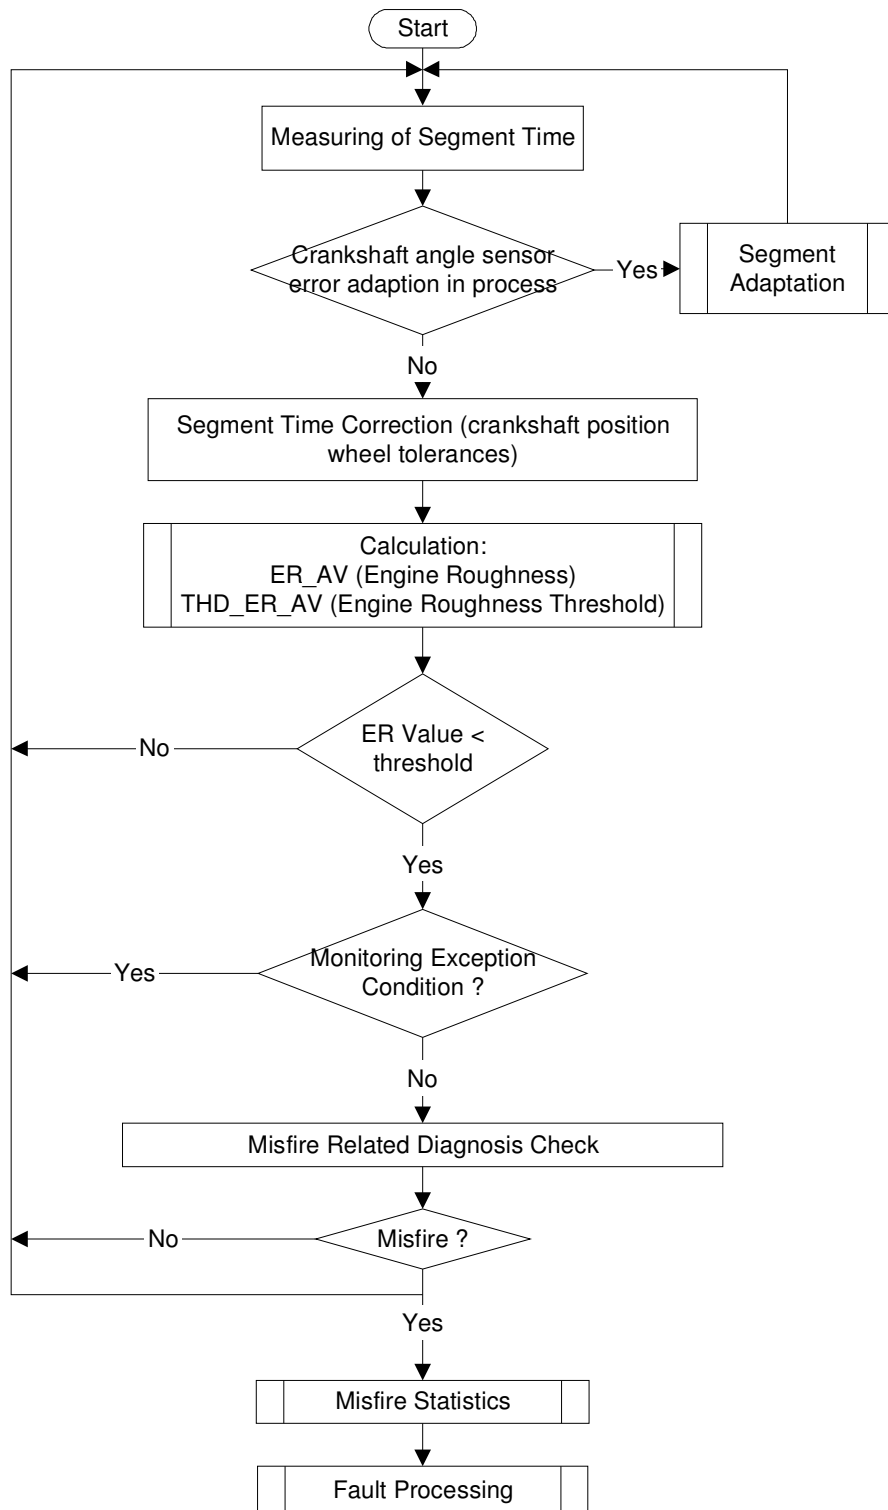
Start

Measuring of Segment Time

Crankshaft angle sensor error adaption in process

Yes

Segment Adaptation

No

Segment Time Correction (crankshaft position wheel tolerances)

Calculation:
ER_AV (Engine Roughness)
THD_ER_AV (Engine Roughness Threshold)

No

ER Value < threshold

Yes

Yes

Monitoring Exception Condition ?

No

Misfire Related Diagnosis Check

No

Misfire ?

Yes

Misfire Statistics

Fault Processing